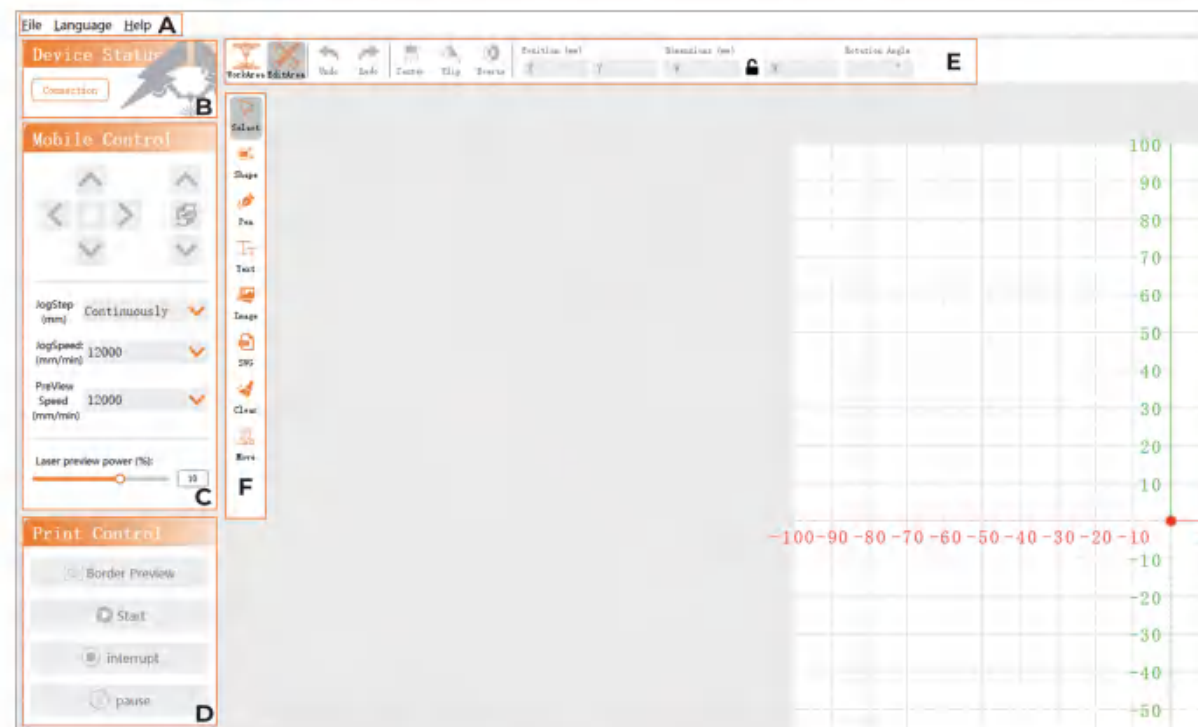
File Language Help A

Device Status

Connection

B

Mobile Control

JogStep (mm) Continuously

JogSpeed (mm/min) 12000

PreView Speed (mm/min) 12000

Laser preview power (%):

10

C

Print Control

Border Preview

Start

interrupt

pause

D

WorkArea EditArea Undo Redo Center Flip Invert Position (mm) X Y Dimensions (mm) W H Rotation Angle

E

Select

Shape

Pen

Text

Image

SVG

Clear

More

F

100
90
80
70
60
50
40
30
20
10
-100 -90 -80 -70 -60 -50 -40 -30 -20 -10
-10
-20
-30
-40
-50